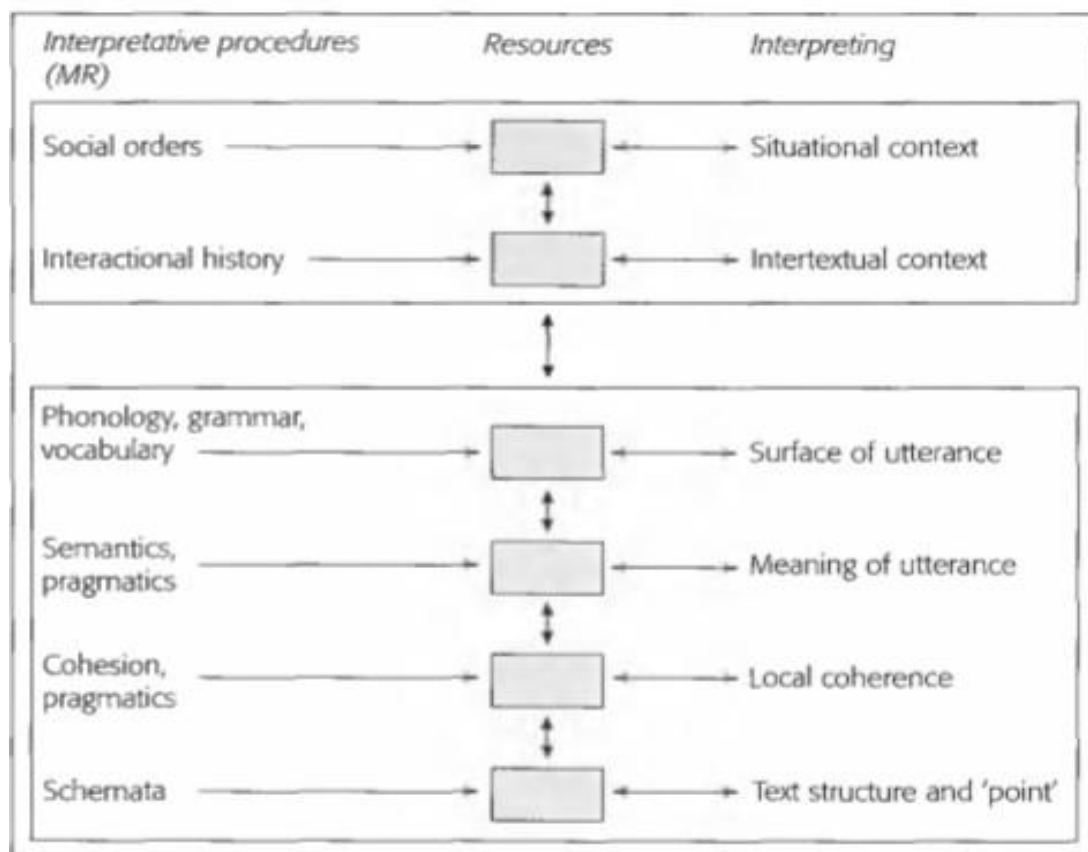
Interpretative procedures (MR)

Resources

Interpreting

Social orders

Situational context

Interactional history

Intertextual context

Phonology, grammar, vocabulary

Surface of utterance

Semantics, pragmatics

Meaning of utterance

Cohesion, pragmatics

Local coherence

Schemata

Text structure and 'point'